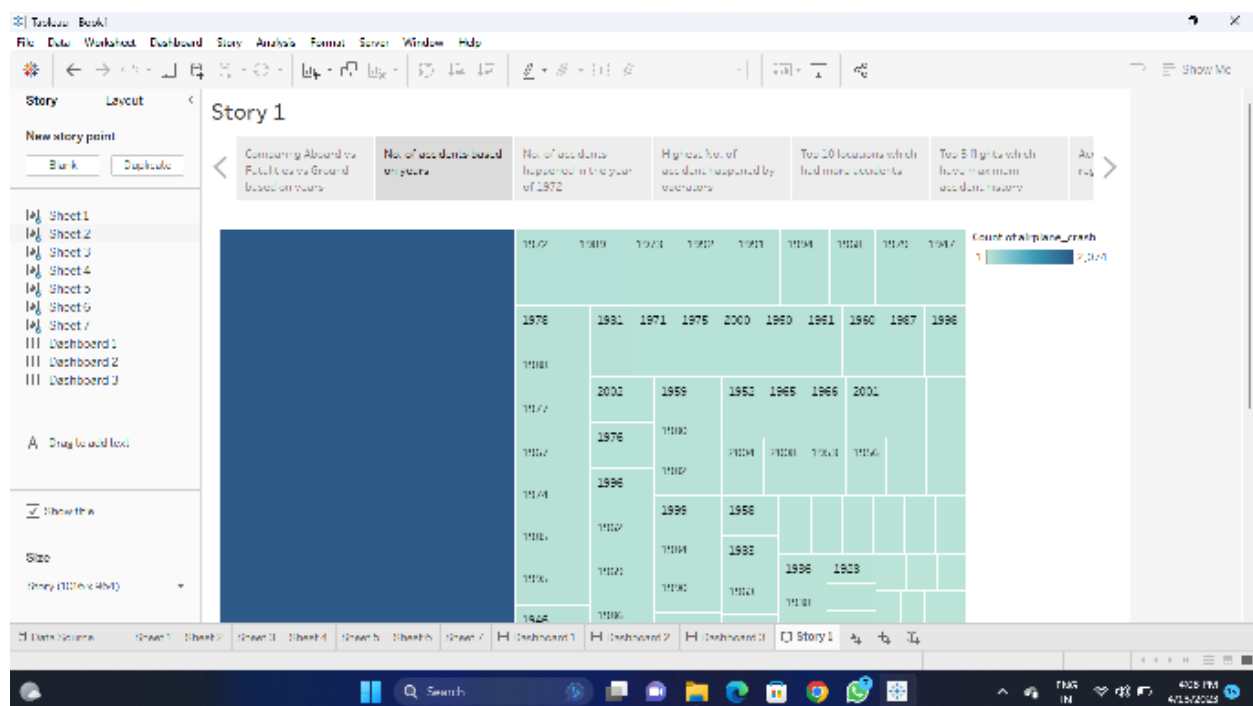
Tableau - Book1

File Data Worksheet Dashboard Story Analysis Format Server Window Help

Show Me

Story Layout

New story point

Blank Duplicate

Sheet 1
Sheet 2
Sheet 3
Sheet 4
Sheet 5
Sheet 6
Sheet 7
Dashboard 1
Dashboard 2
Dashboard 3

Drag to add text

Show title

Size

Story (1016 x 964)

Story 1

Comparing Aboard vs Fatalities vs Ground based on years

No. of accidents based on years

No. of accidents happened in the year of 1972

Highest No. of accidents happened by operators

Top 10 locations which had more accidents

Top 5 flights which have maximum accident history

Count of airplane_crash

1 2,374

1972 1989 1973 1992 1993 1994 1988 1970 1947

1978 1931 1971 1975 2000 1950 1951 1960 1967 1998

1980

2002 1959 1952 1965 1966 2001

1977

1976 1990

1957 2004 2000 1964 1956

1992

1996

1974

1999 1958

1982

1969 1983

1985

1936 1928

1981

1946 1986

Data Source Sheet 1 Sheet 2 Sheet 3 Sheet 4 Sheet 5 Sheet 6 Sheet 7 Dashboard 1 Dashboard 2 Dashboard 3 Story 1

Search

ENG IN 4:05 PM 4/15/2023